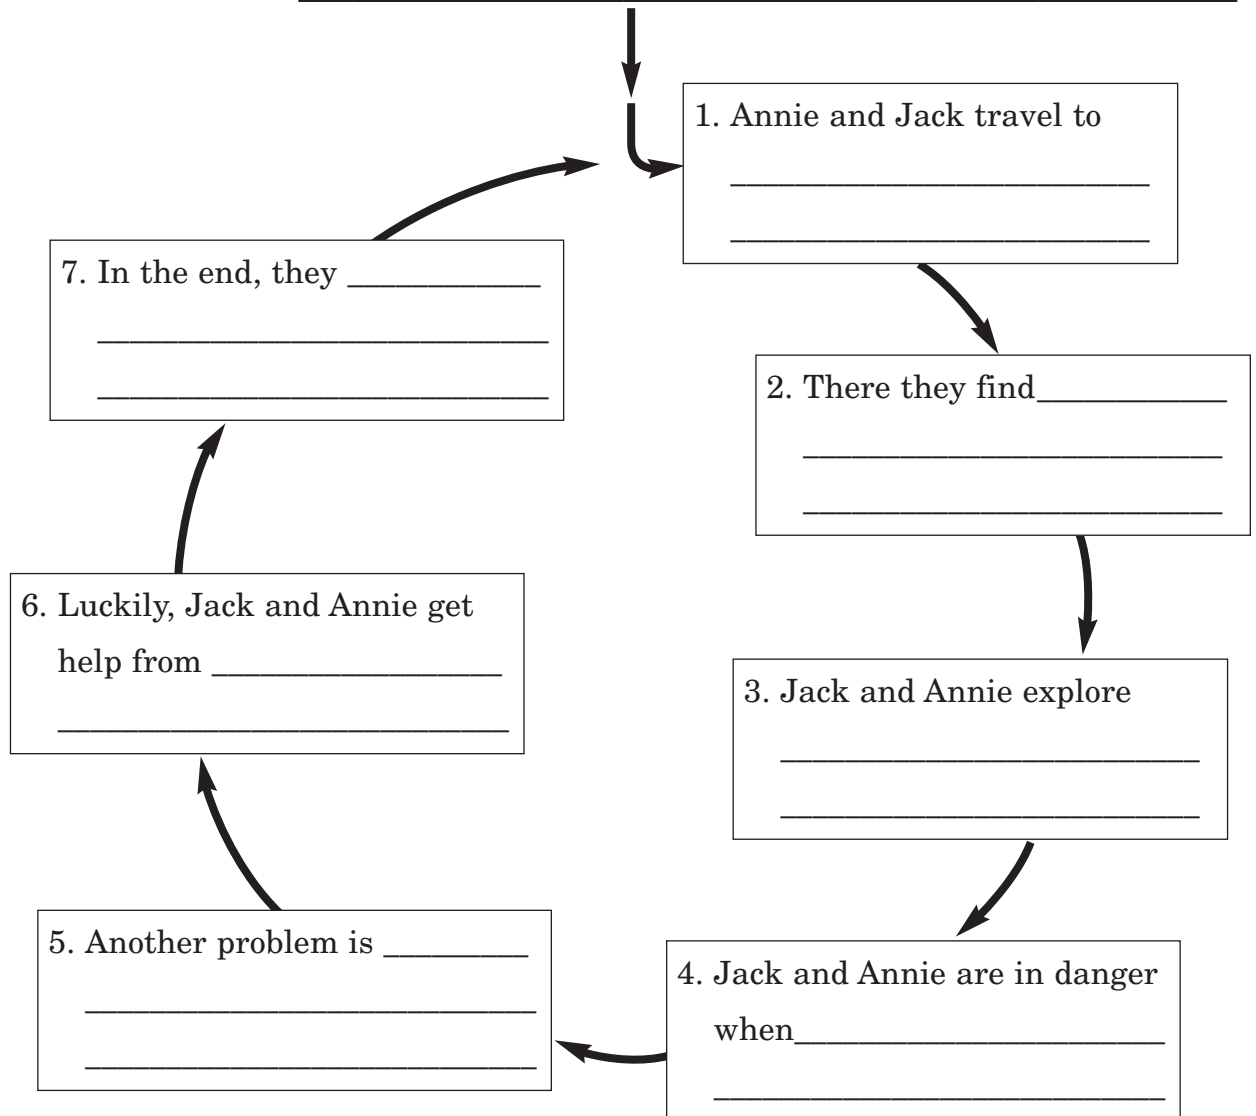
____________________________________________

1. Annie and Jack travel to

________________________

________________________

2. There they find__________

________________________

________________________

3. Jack and Annie explore

________________________

________________________

4. Jack and Annie are in danger when__________________

________________________

5. Another problem is ________

________________________

________________________

6. Luckily, Jack and Annie get help from ________________

________________________

7. In the end, they __________

________________________

________________________